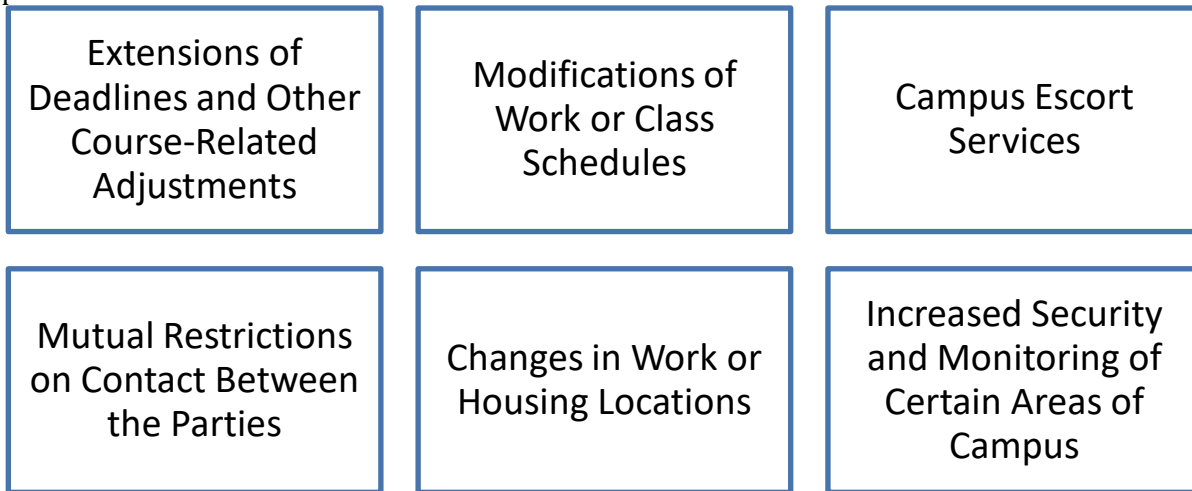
Extensions of Deadlines and Other Course-Related Adjustments

Modifications of Work or Class Schedules

Campus Escort Services

Mutual Restrictions on Contact Between the Parties

Changes in Work or Housing Locations

Increased Security and Monitoring of Certain Areas of Campus